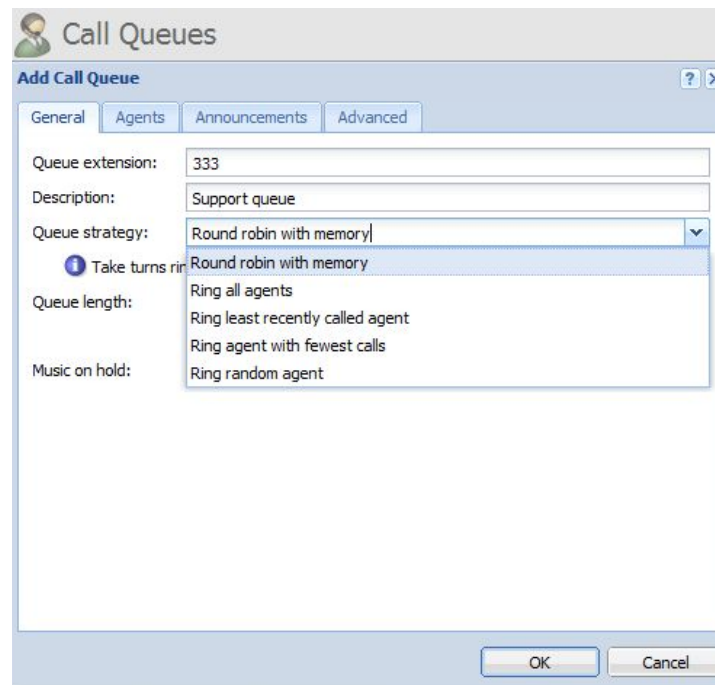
Call Queues

Add Call Queue

?

General | Agents | Announcements | Advanced

Queue extension: 333

Description: Support queue

Queue strategy: Round robin with memory

Take turns rin

Round robin with memory
Ring all agents
Ring least recently called agent
Ring agent with fewest calls
Ring random agent

Queue length:

Music on hold:

OK

Cancel